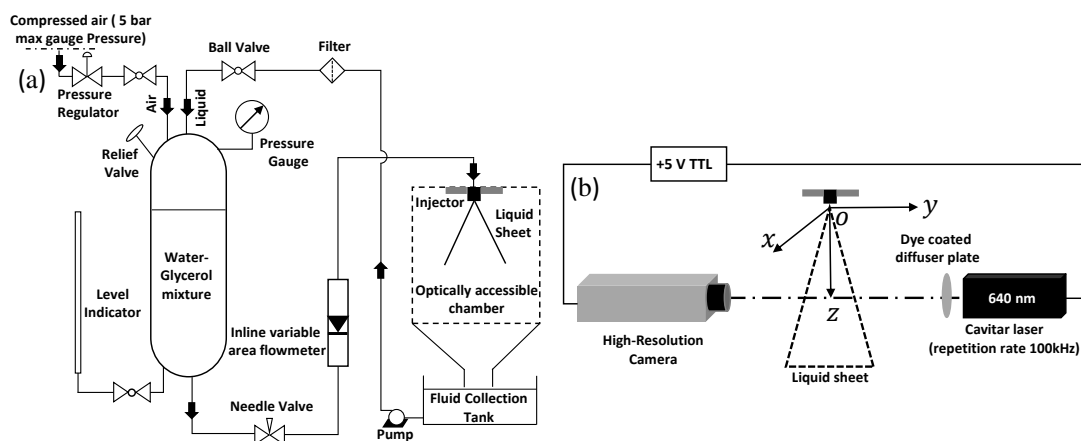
Compressed air ( 5 bar max gauge Pressure)

(a)

Pressure Regulator

Ball Valve

Filter

Air

Liquid

Pressure Gauge

Relief Valve

Water-Glycerol mixture

Level Indicator

Inline variable area flowmeter

Injector

Liquid Sheet

Optically accessible chamber

Needle Valve

Fluid Collection Tank

Pump

+5 V TTL

(b)

$o$

$y$

$x$

$z$

Dye coated diffuser plate

High-Resolution Camera

640 nm

Cavitar laser (repetition rate 100kHz)

Liquid sheet